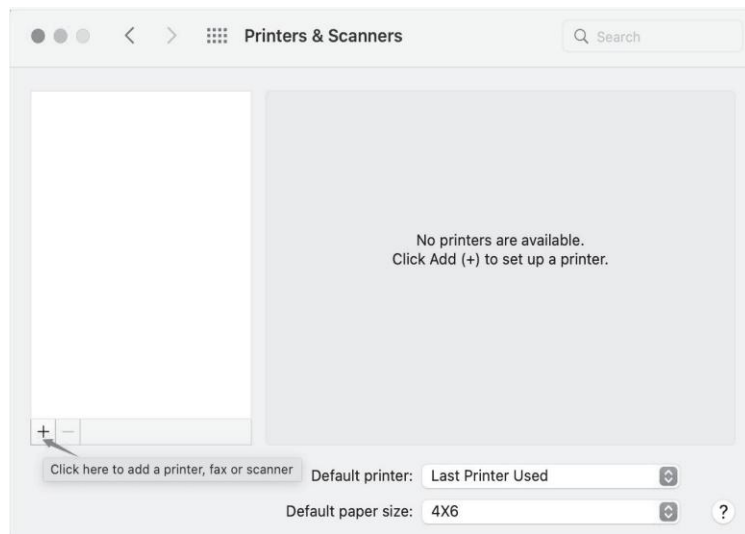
Printers & Scanners

Search

No printers are available.
Click Add (+) to set up a printer.

+ −

Click here to add a printer, fax or scanner

Default printer: Last Printer Used

Default paper size: 4X6

?